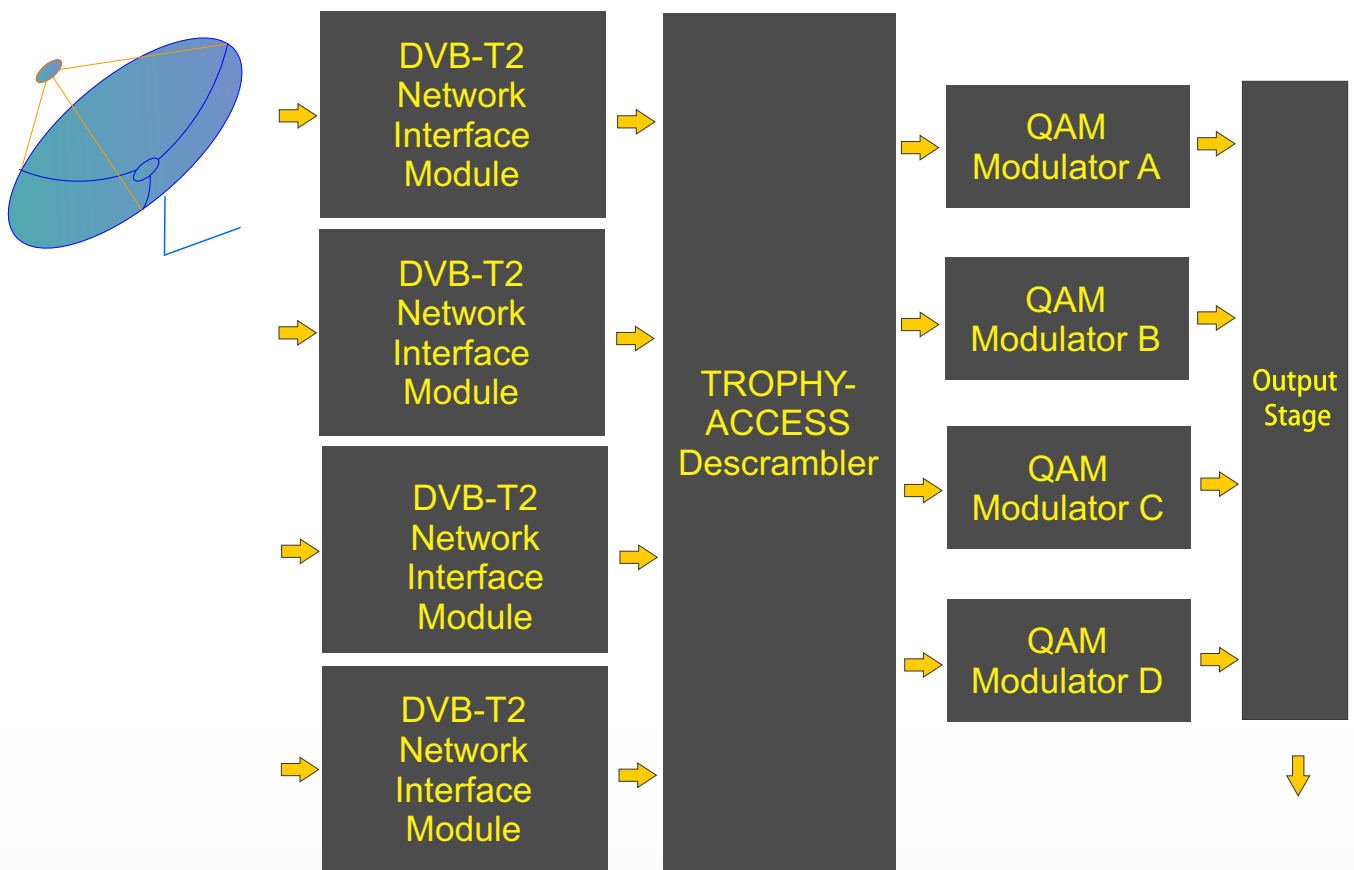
DVB-T2 Network Interface Module

DVB-T2 Network Interface Module

DVB-T2 Network Interface Module

DVB-T2 Network Interface Module

TROPHY-ACCESS Descrambler

QAM Modulator A

QAM Modulator B

QAM Modulator C

QAM Modulator D

Output Stage